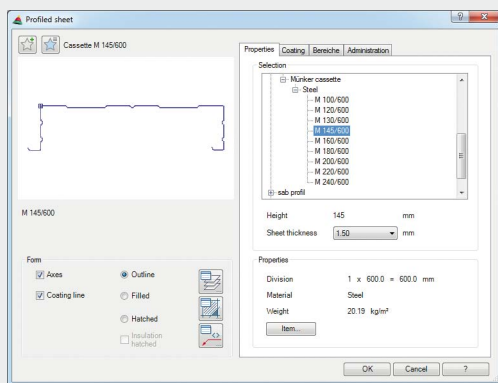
Profiled sheet

? X

Cassette M 145/600

M 145/600

Form

Axes

Coating line

Outline

Filled

Hatched

Insulation hatched

Properties | Coating | Bereiche | Administration

Selection

Münker cassette
Steel
M 100/600
M 120/600
M 130/600
M 145/600
M 160/600
M 180/600
M 200/600
M 220/600
M 240/600
sab profil

Height 145 mm

Sheet thickness 1.50 mm

Properties

Division 1 x 600.0 = 600.0 mm

Material Steel

Weight 20.19 kg/m²

Item...

OK | Cancel | ?